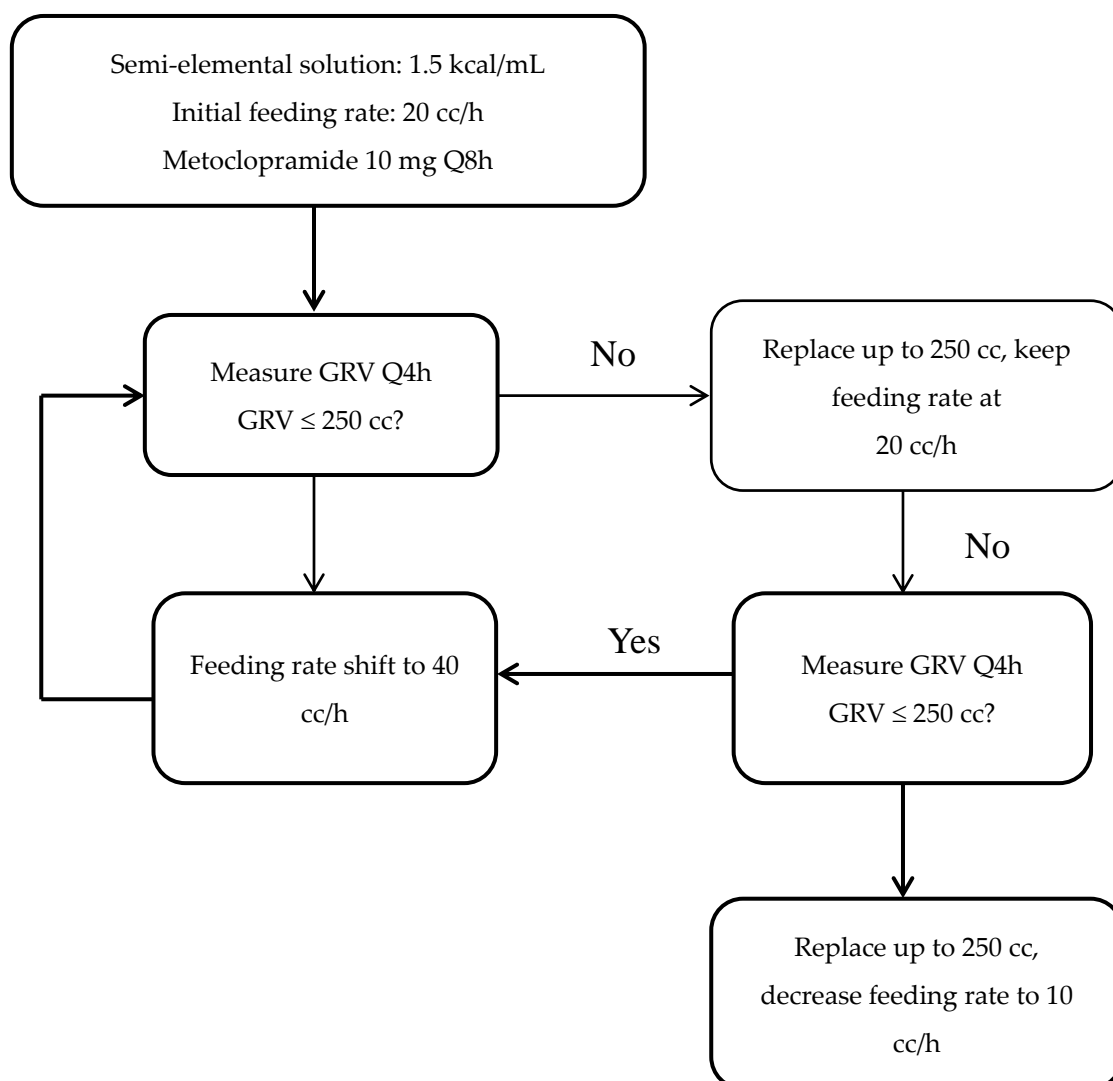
Semi-elemental solution: 1.5 kcal/mL
Initial feeding rate: 20 cc/h
Metoclopramide 10 mg Q8h

Measure GRV Q4h
GRV ≤ 250 cc?

No

Replace up to 250 cc, keep feeding rate at 20 cc/h

No

Feeding rate shift to 40 cc/h

Yes

Measure GRV Q4h
GRV ≤ 250 cc?

Replace up to 250 cc, decrease feeding rate to 10 cc/h